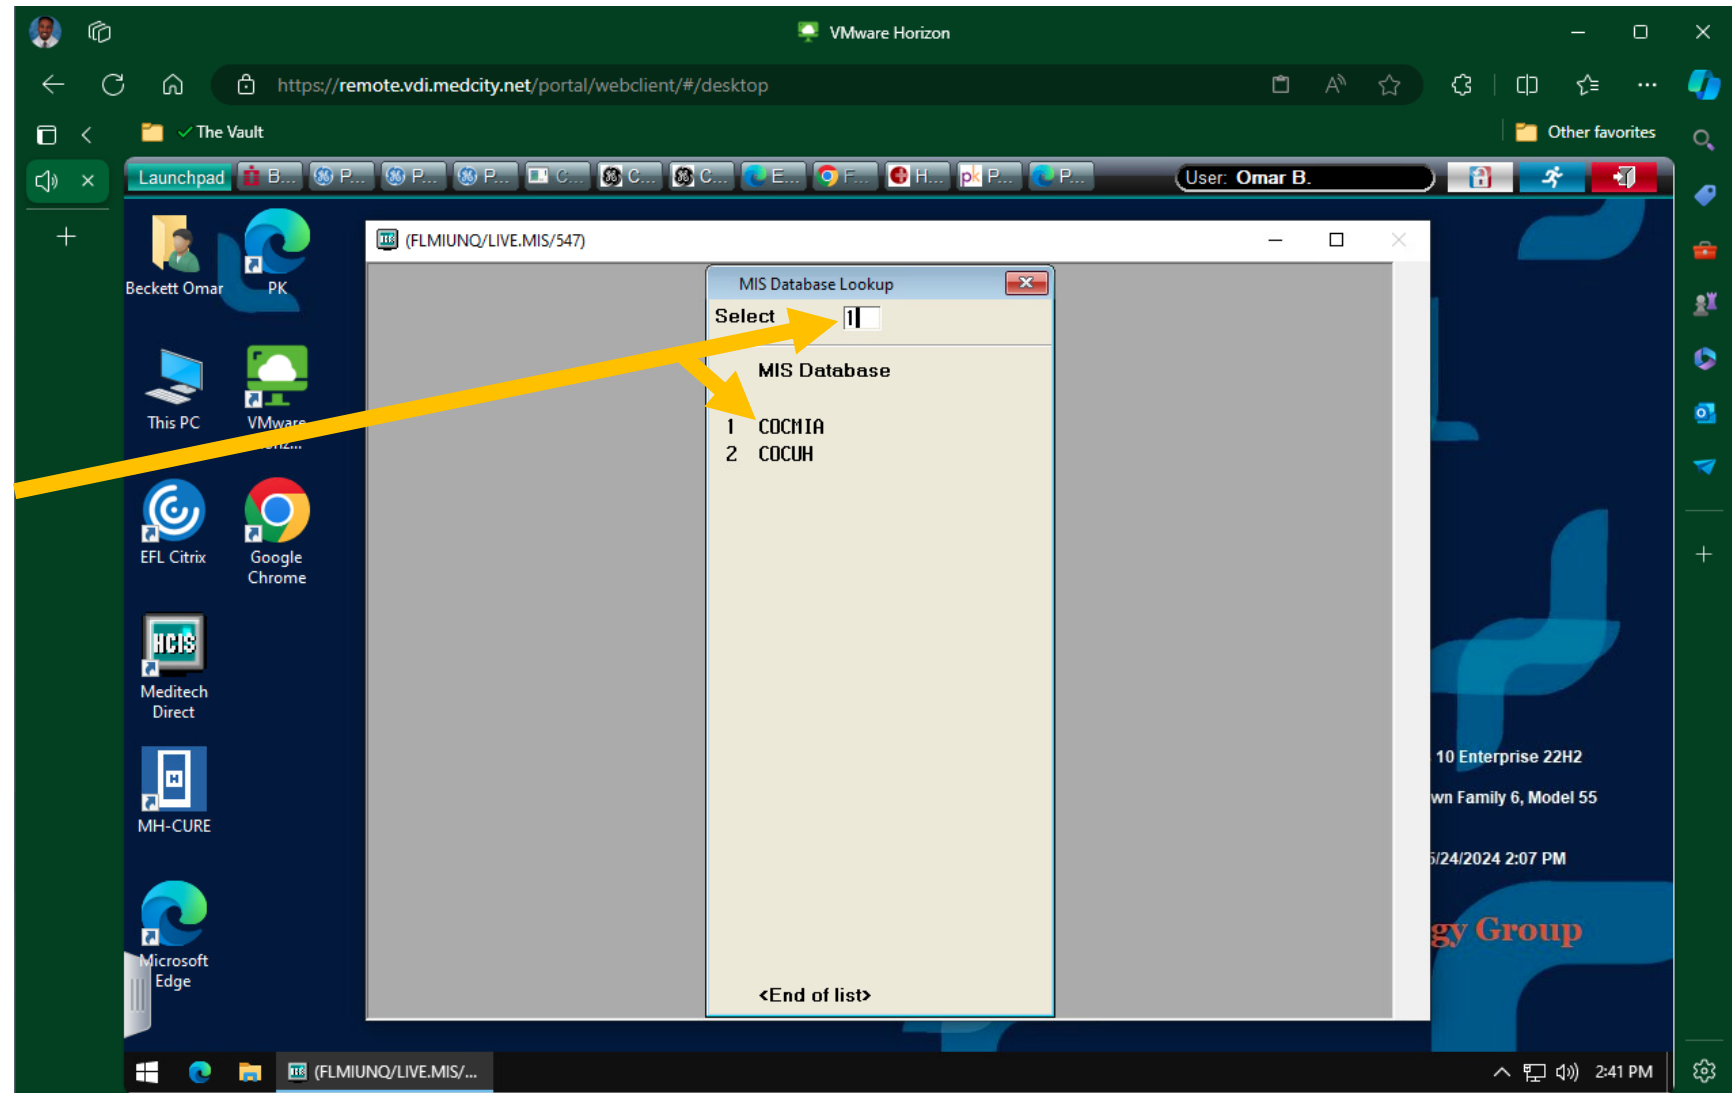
VMware Horizon

https://remote.vdi.medcity.net/portal/webclient/#/desktop

The Vault

Other favorites

Launchpad B... P... P... P... C... C... C... E... F... H... P... P...

User: Omar B.

Beckett Omar

PK

This PC

VMware Horiz...

EFL Citrix

Google Chrome

HCIS

Meditech Direct

MH-CURE

Microsoft Edge

(FLMIUNQ/LIVE.MIS/547)

MIS Database Lookup

Select 1

MIS Database

1 COCMIA
2 COCUH

<End of list>

10 Enterprise 22H2

wn Family 6, Model 55

/24/2024 2:07 PM

gy Group

(FLMIUNQ/LIVE.MIS/...

2:41 PM